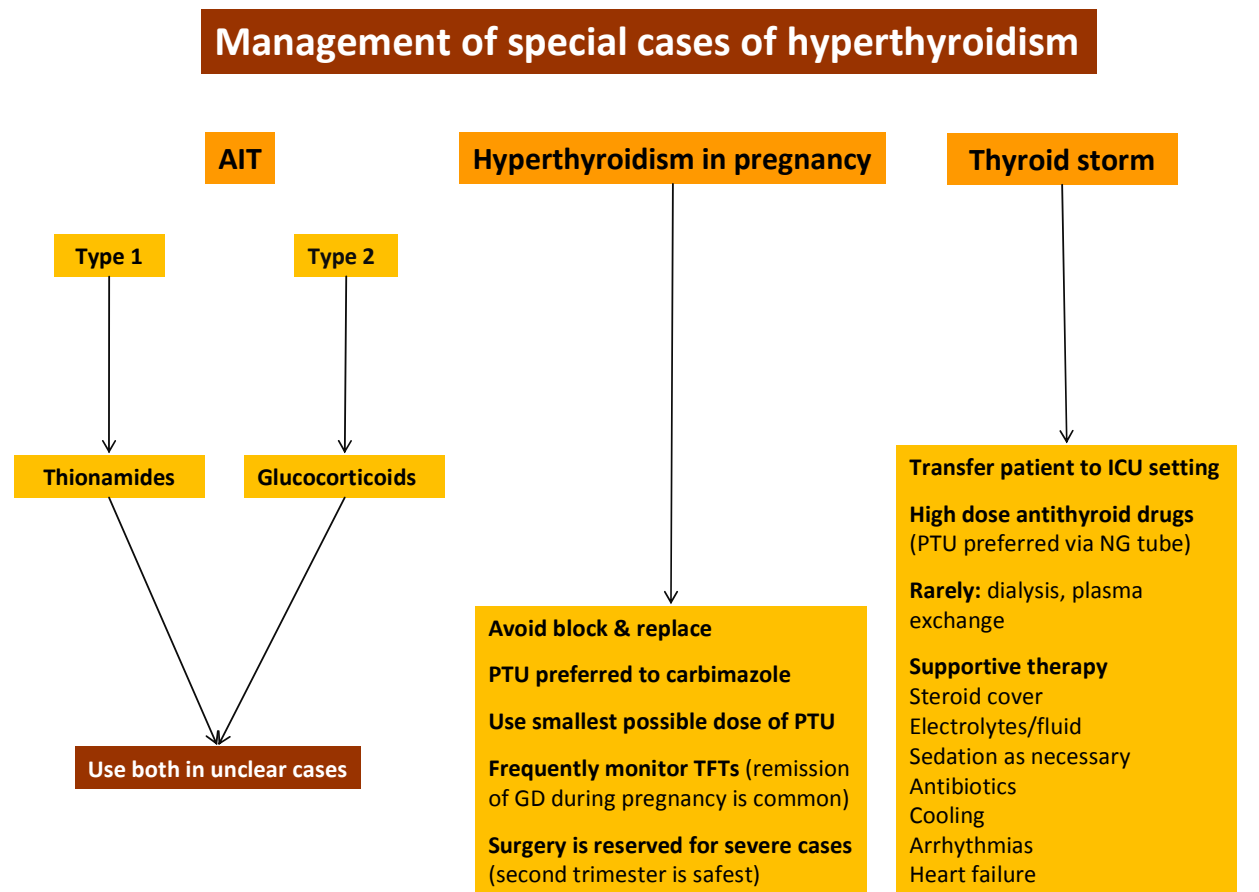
Management of special cases of hyperthyroidism

AIT

Type 1

Type 2

Thionamides

Glucocorticoids

Use both in unclear cases

Hyperthyroidism in pregnancy

Avoid block & replace

PTU preferred to carbimazole

Use smallest possible dose of PTU

Frequently monitor TFTs (remission of GD during pregnancy is common)

Surgery is reserved for severe cases (second trimester is safest)

Thyroid storm

Transfer patient to ICU setting

High dose antithyroid drugs (PTU preferred via NG tube)

Rarely: dialysis, plasma exchange

Supportive therapy
Steroid cover
Electrolytes/fluid
Sedation as necessary
Antibiotics
Cooling
Arrhythmias
Heart failure